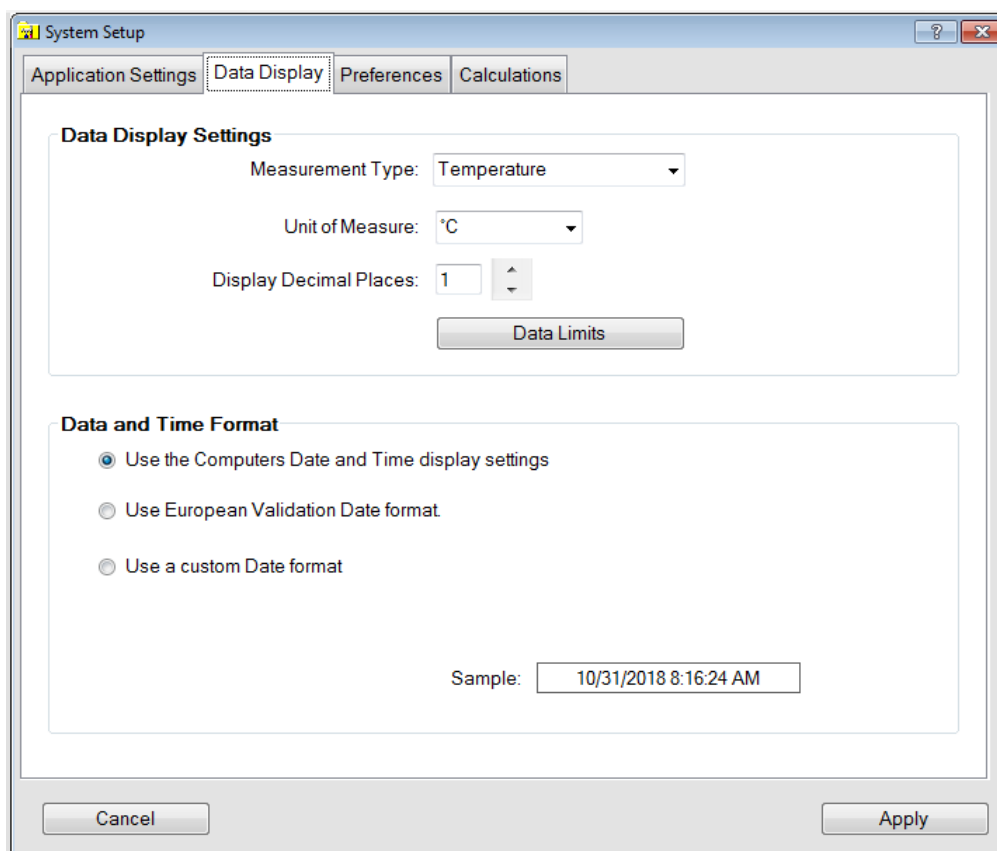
System Setup

?

Application Settings | Data Display | Preferences | Calculations

Data Display Settings

Measurement Type: Temperature

Unit of Measure: °C

Display Decimal Places: 1

Data Limits

Data and Time Format

Use the Computers Date and Time display settings

Use European Validation Date format.

Use a custom Date format

Sample: 10/31/2018 8:16:24 AM

Cancel

Apply